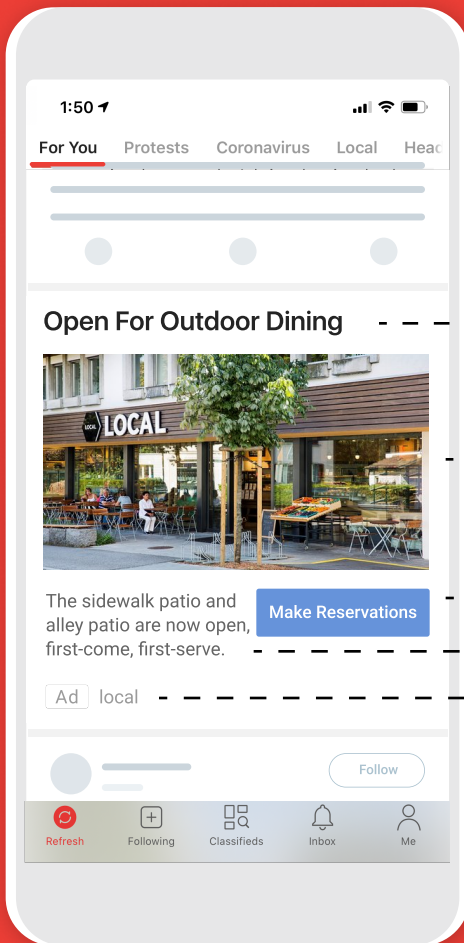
1:50

For You Protests Coronavirus Local Head

Open For Outdoor Dining

LOCAL LOCAL

The sidewalk patio and alley patio are now open, first-come, first-serve.

Make Reservations

Ad local

Follow

Refresh Following Classifieds Inbox Me